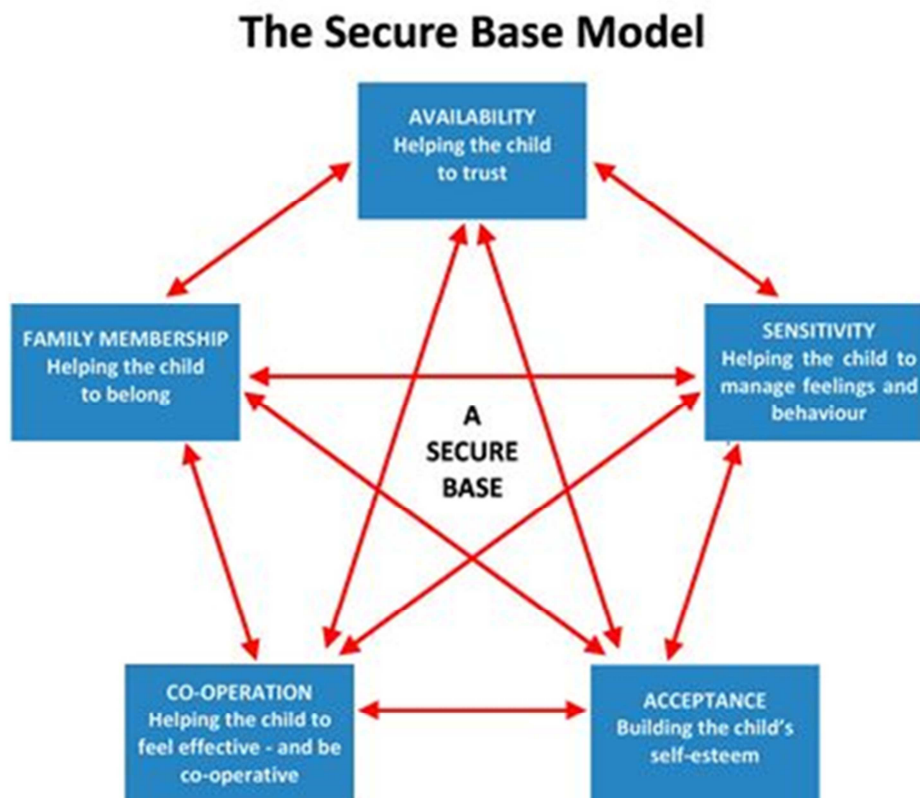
The Secure Base Model

AVAILABILITY
Helping the child to trust

FAMILY MEMBERSHIP
Helping the child to belong

SENSITIVITY
Helping the child to manage feelings and behaviour

A SECURE BASE

CO-OPERATION
Helping the child to feel effective - and be co-operative

ACCEPTANCE
Building the child's self-esteem